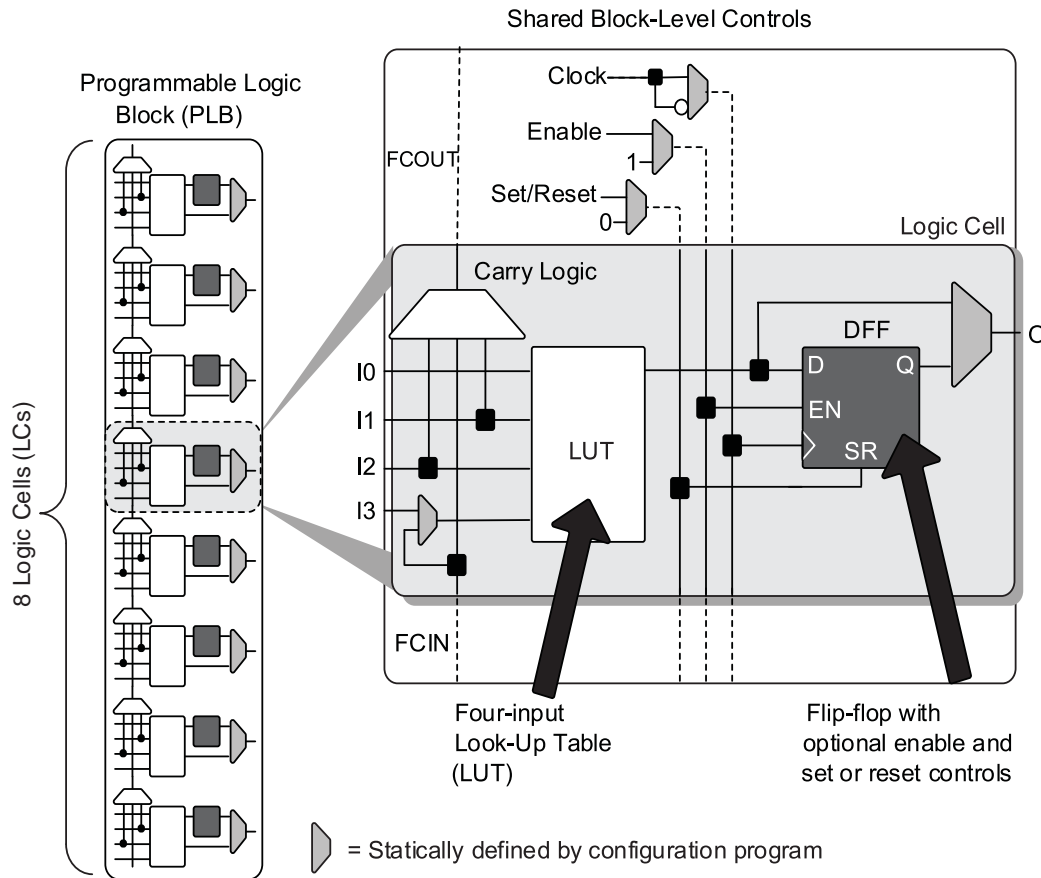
Shared Block-Level Controls

Programmable Logic Block (PLB)

8 Logic Cells (LCs)

Clock

Enable

1

Set/Reset

0

FCOUT

Logic Cell

Carry Logic

DFF

I0

I1

I2

I3

LUT

D

Q

EN

SR

O

FCIN

Four-input Look-Up Table (LUT)

Flip-flop with optional enable and set or reset controls

= Statically defined by configuration program